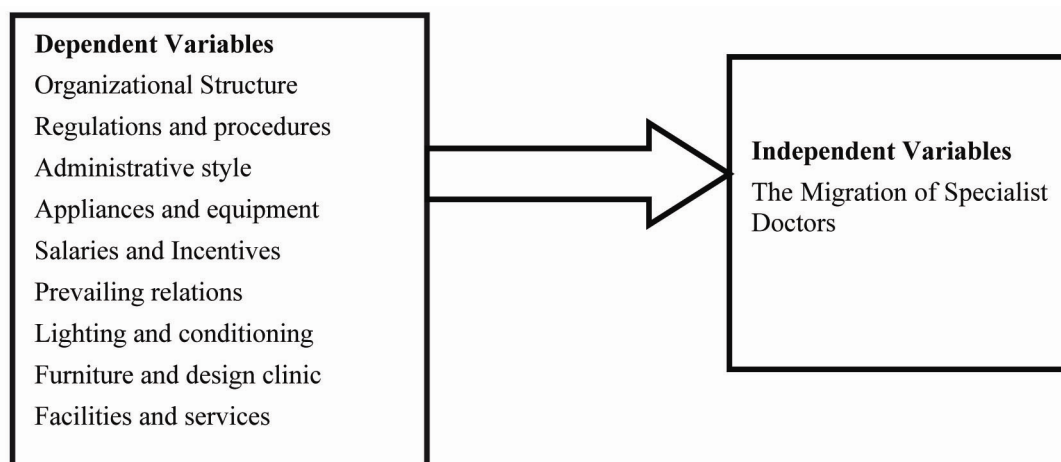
**Dependent Variables**
Organizational Structure
Regulations and procedures
Administrative style
Appliances and equipment
Salaries and Incentives
Prevailing relations
Lighting and conditioning
Furniture and design clinic
Facilities and services

**Independent Variables**
The Migration of Specialist Doctors